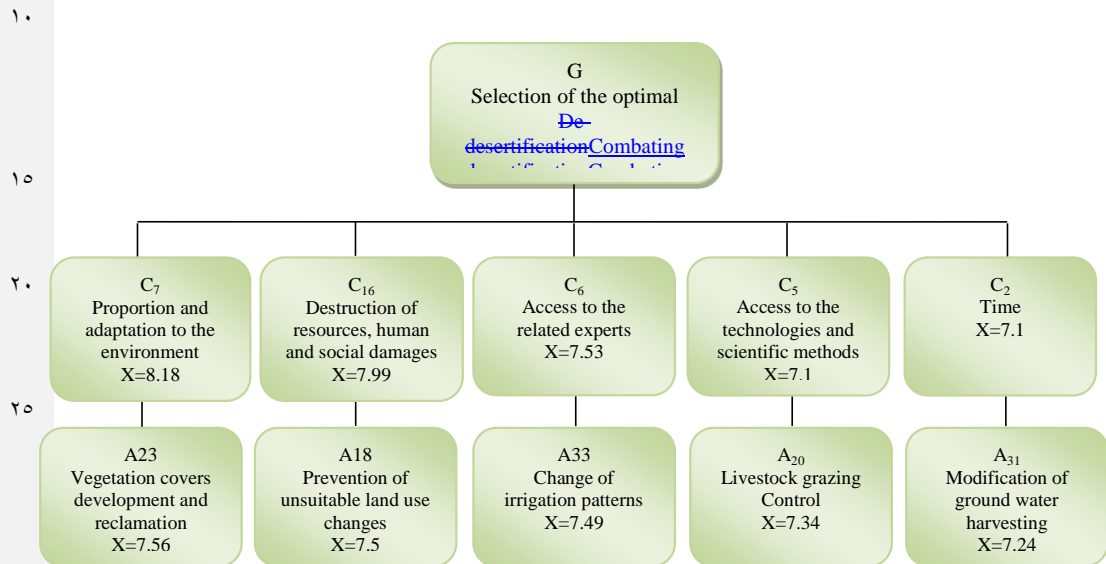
١٠

G
Selection of the optimal
De-
desertificationCombating
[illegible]

١٥

C$_7$
Proportion and adaptation to the environment
X=8.18

C$_{16}$
Destruction of resources, human and social damages
X=7.99

C$_6$
Access to the related experts
X=7.53

C$_5$
Access to the technologies and scientific methods
X=7.1

C$_2$
Time
X=7.1

٢٠

٢٥

A23
Vegetation covers development and reclamation
X=7.56

A18
Prevention of unsuitable land use changes
X=7.5

A33
Change of irrigation patterns
X=7.49

A$_{20}$
Livestock grazing Control
X=7.34

A$_{31}$
Modification of ground water harvesting
X=7.24